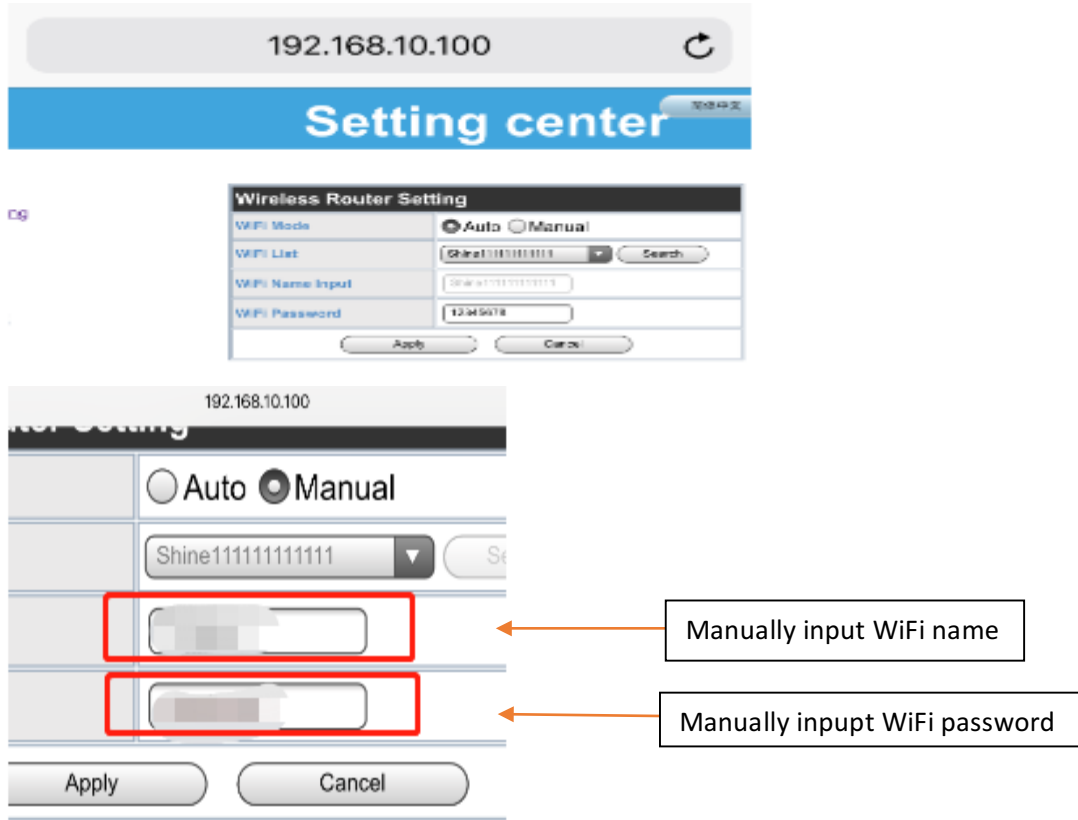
192.168.10.100

Setting center

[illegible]

ng

Wireless Router Setting

WiFi Mode
Auto Manual

WiFi List
Shine111111111111
Search

WiFi Name Input
Shine111111111111

WiFi Password
12345678

Apply
Cancel

192.168.10.100

ter Setting

Auto Manual

Shine111111111111
Se

Manually input WiFi name

Manually inpupt WiFi password

Apply
Cancel